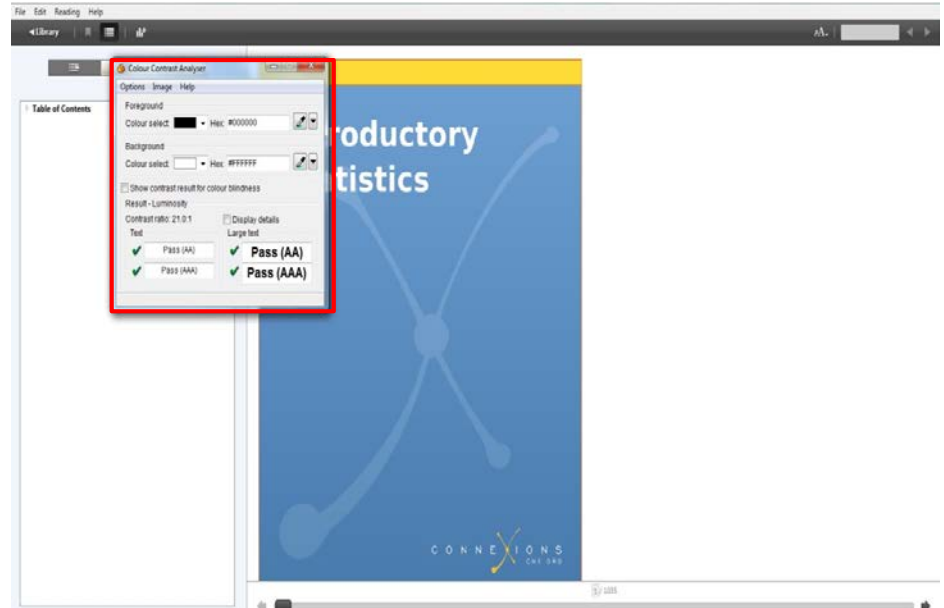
File Edit Reading Help
◂Library
AA
Table of Contents
Colour Contrast Analyser
Options Image Help
Foreground
Colour select: Hex: #000000
Background
Colour select: Hex: #FFFFFF
Show contrast result for colour blindness
Result - Luminosity
Contrast ratio: 21.0:1
Display details
Text
Large text
✔ Pass (AA)
✔ Pass (AA)
✔ Pass (AAA)
✔ Pass (AAA)
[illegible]roductory
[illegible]tistics
CONNEXIONS
CNX.ORG
1 / 1035